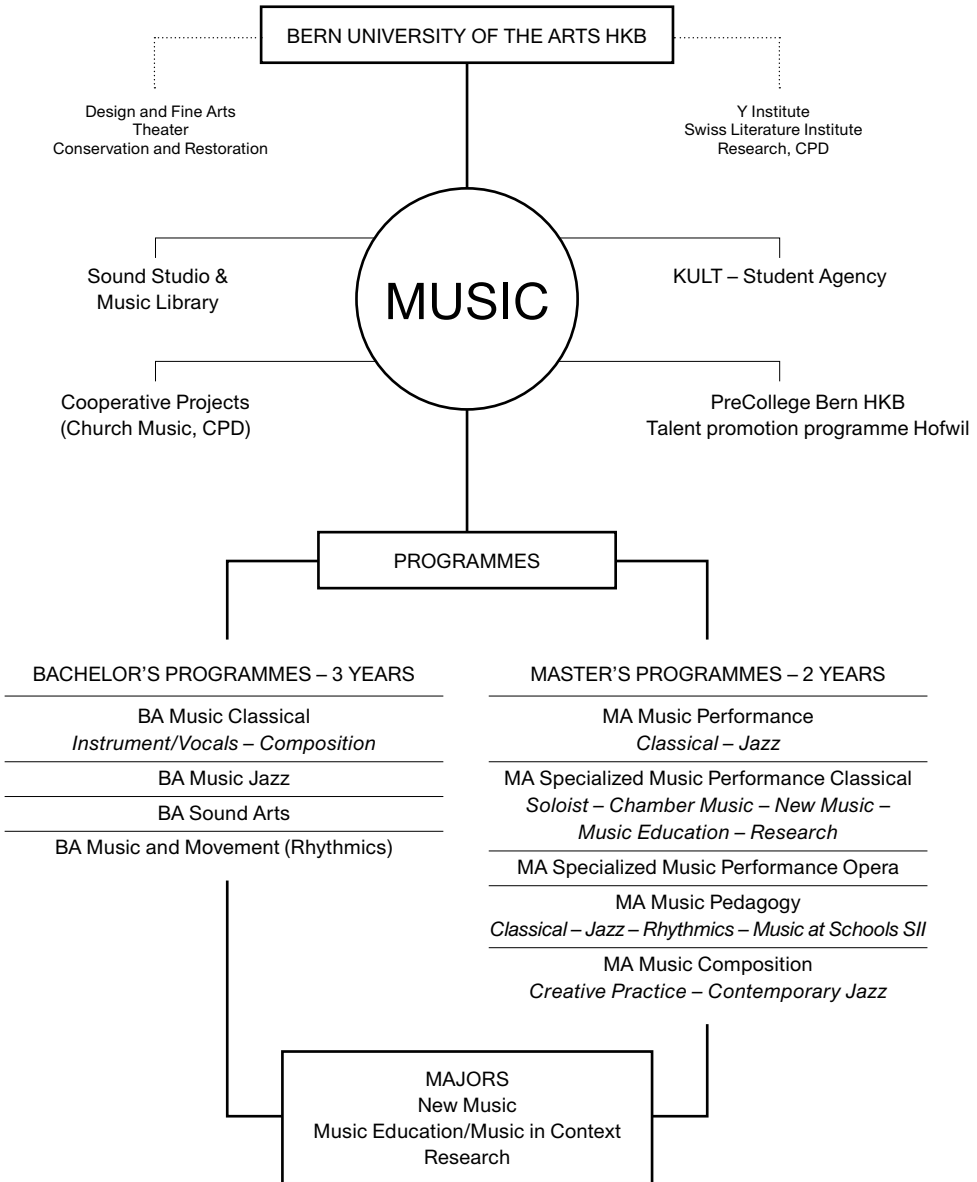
BERN UNIVERSITY OF THE ARTS HKB

Design and Fine Arts
Theater
Conservation and Restoration

Y Institute
Swiss Literature Institute
Research, CPD

MUSIC

Sound Studio &
Music Library

KULT – Student Agency

Cooperative Projects
(Church Music, CPD)

PreCollege Bern HKB
Talent promotion programme Hofwil

PROGRAMMES

BACHELOR'S PROGRAMMES – 3 YEARS

BA Music Classical
*Instrument/Vocals – Composition*

BA Music Jazz

BA Sound Arts

BA Music and Movement (Rhythmics)

MASTER'S PROGRAMMES – 2 YEARS

MA Music Performance
*Classical – Jazz*

MA Specialized Music Performance Classical
*Soloist – Chamber Music – New Music – Music Education – Research*

MA Specialized Music Performance Opera

MA Music Pedagogy
*Classical – Jazz – Rhythmics – Music at Schools SII*

MA Music Composition
*Creative Practice – Contemporary Jazz*

MAJORS
New Music
Music Education/Music in Context
Research